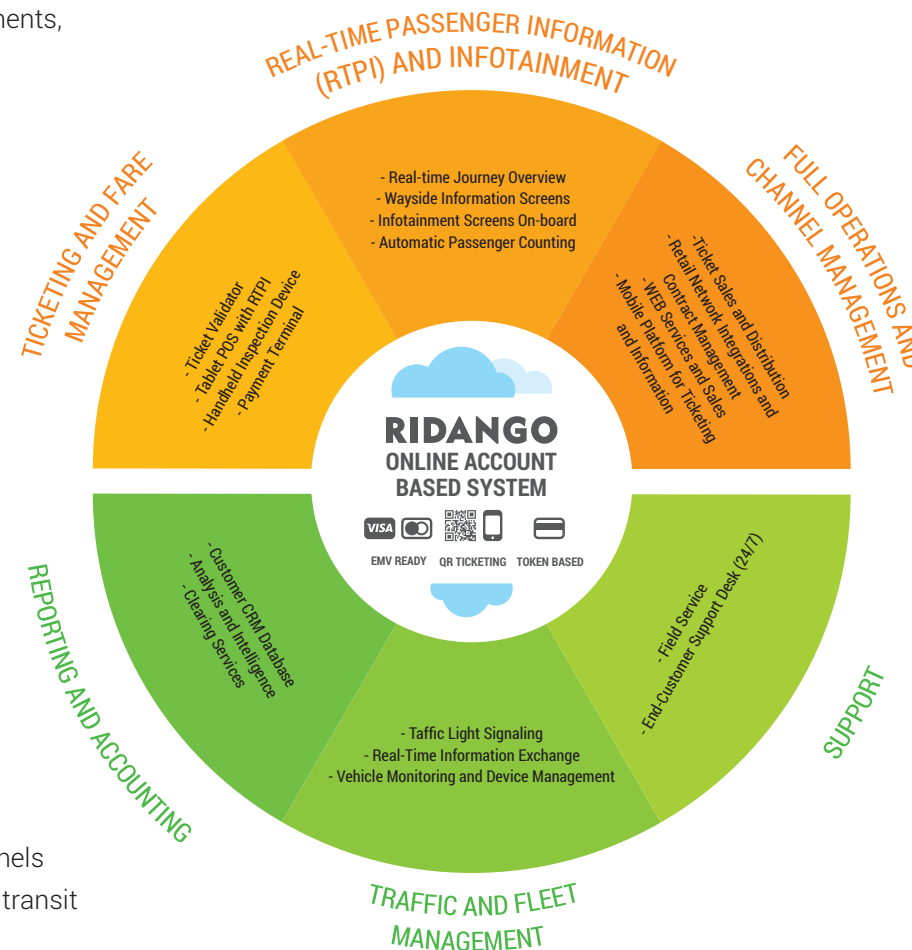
ments,

REAL-TIME PASSENGER INFORMATION (RTPI) AND INFOTAINMENT

- Real-time Journey Overview
- Wayside Information Screens
- Infotainment Screens On-board
- Automatic Passenger Counting

FULL OPERATIONS AND CHANNEL MANAGEMENT

- Ticket Sales and Distribution
- Retail Network Integrations and Contract Management
- WEB Services and Sales
- Mobile Platform for Ticketing and Information

TICKETING AND FARE MANAGEMENT

- Ticket Validator
- Tablet POS with RTPI
- Handheld Inspection Device
- Payment Terminal

RIDANGO
ONLINE ACCOUNT BASED SYSTEM

VISA
EMV READY
QR TICKETING
TOKEN BASED

REPORTING AND ACCOUNTING

- Customer CRM Database
- Analysis and Intelligence
- Clearing Services

SUPPORT

- Field Service
- End-Customer Support Desk (24/7)

- Taffic Light Signaling
- Real-Time Information Exchange
- Vehicle Monitoring and Device Management

TRAFFIC AND FLEET MANAGEMENT

nels
transit